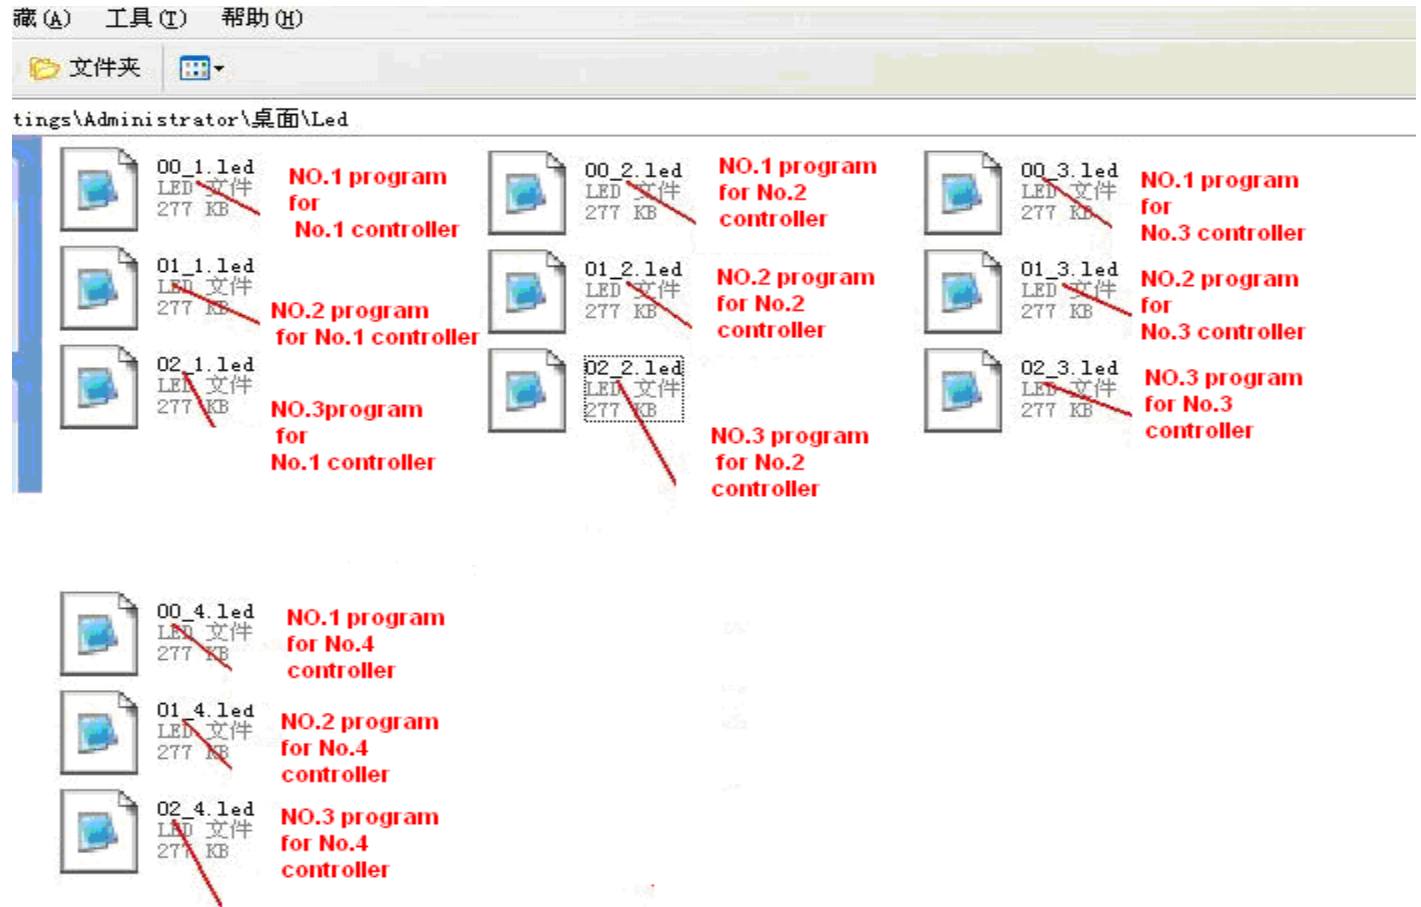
藏(A) 工具(T) 帮助(H)

文件夹

tings\Administrator\桌面\Led

00_1.led
LED 文件
277 KB

NO.1 program for No.1 controller

00_2.led
LED 文件
277 KB

NO.1 program for No.2 controller

00_3.led
LED 文件
277 KB

NO.1 program for No.3 controller

01_1.led
LED 文件
277 KB

NO.2 program for No.1 controller

01_2.led
LED 文件
277 KB

NO.2 program for No.2 controller

01_3.led
LED 文件
277 KB

NO.2 program for No.3 controller

02_1.led
LED 文件
277 KB

NO.3program for No.1 controller

02_2.led
LED 文件
277 KB

NO.3 program for No.2 controller

02_3.led
LED 文件
277 KB

NO.3 program for No.3 controller

00_4.led
LED 文件
277 KB

NO.1 program for No.4 controller

01_4.led
LED 文件
277 KB

NO.2 program for No.4 controller

02_4.led
LED 文件
277 KB

NO.3 program for No.4 controller